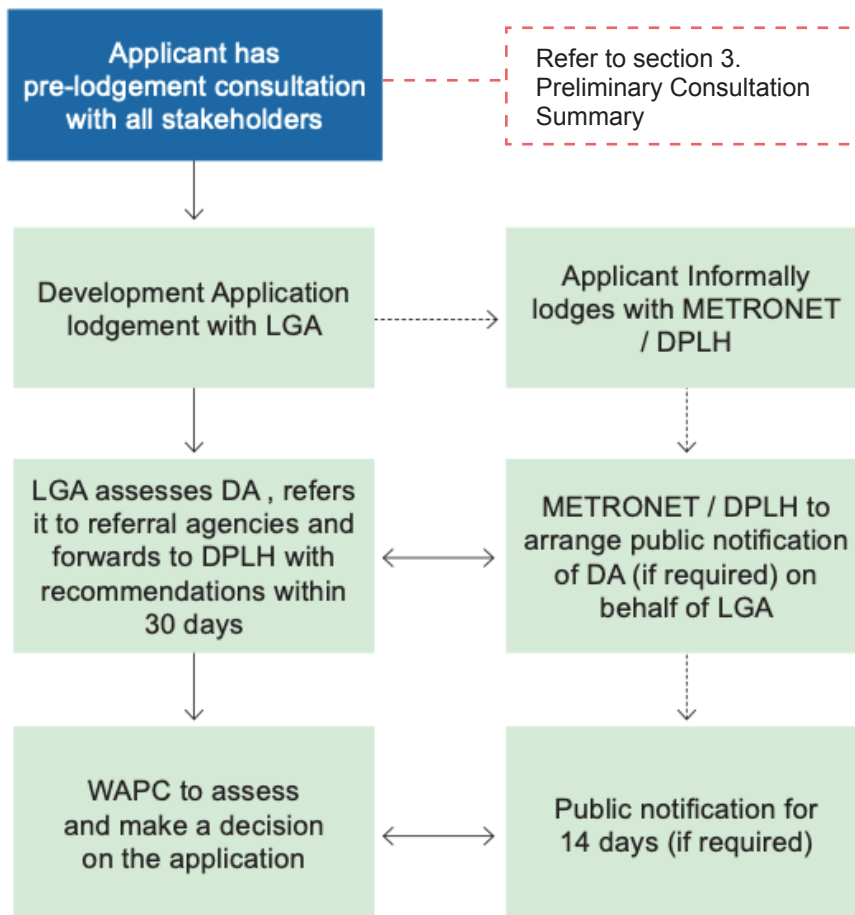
Applicant has pre-lodgement consultation with all stakeholders

Refer to section 3. Preliminary Consultation Summary

Development Application lodgement with LGA

Applicant Informally lodges with METRONET / DPLH

LGA assesses DA , refers it to referral agencies and forwards to DPLH with recommendations within 30 days

METRONET / DPLH to arrange public notification of DA (if required) on behalf of LGA

WAPC to assess and make a decision on the application

Public notification for 14 days (if required)